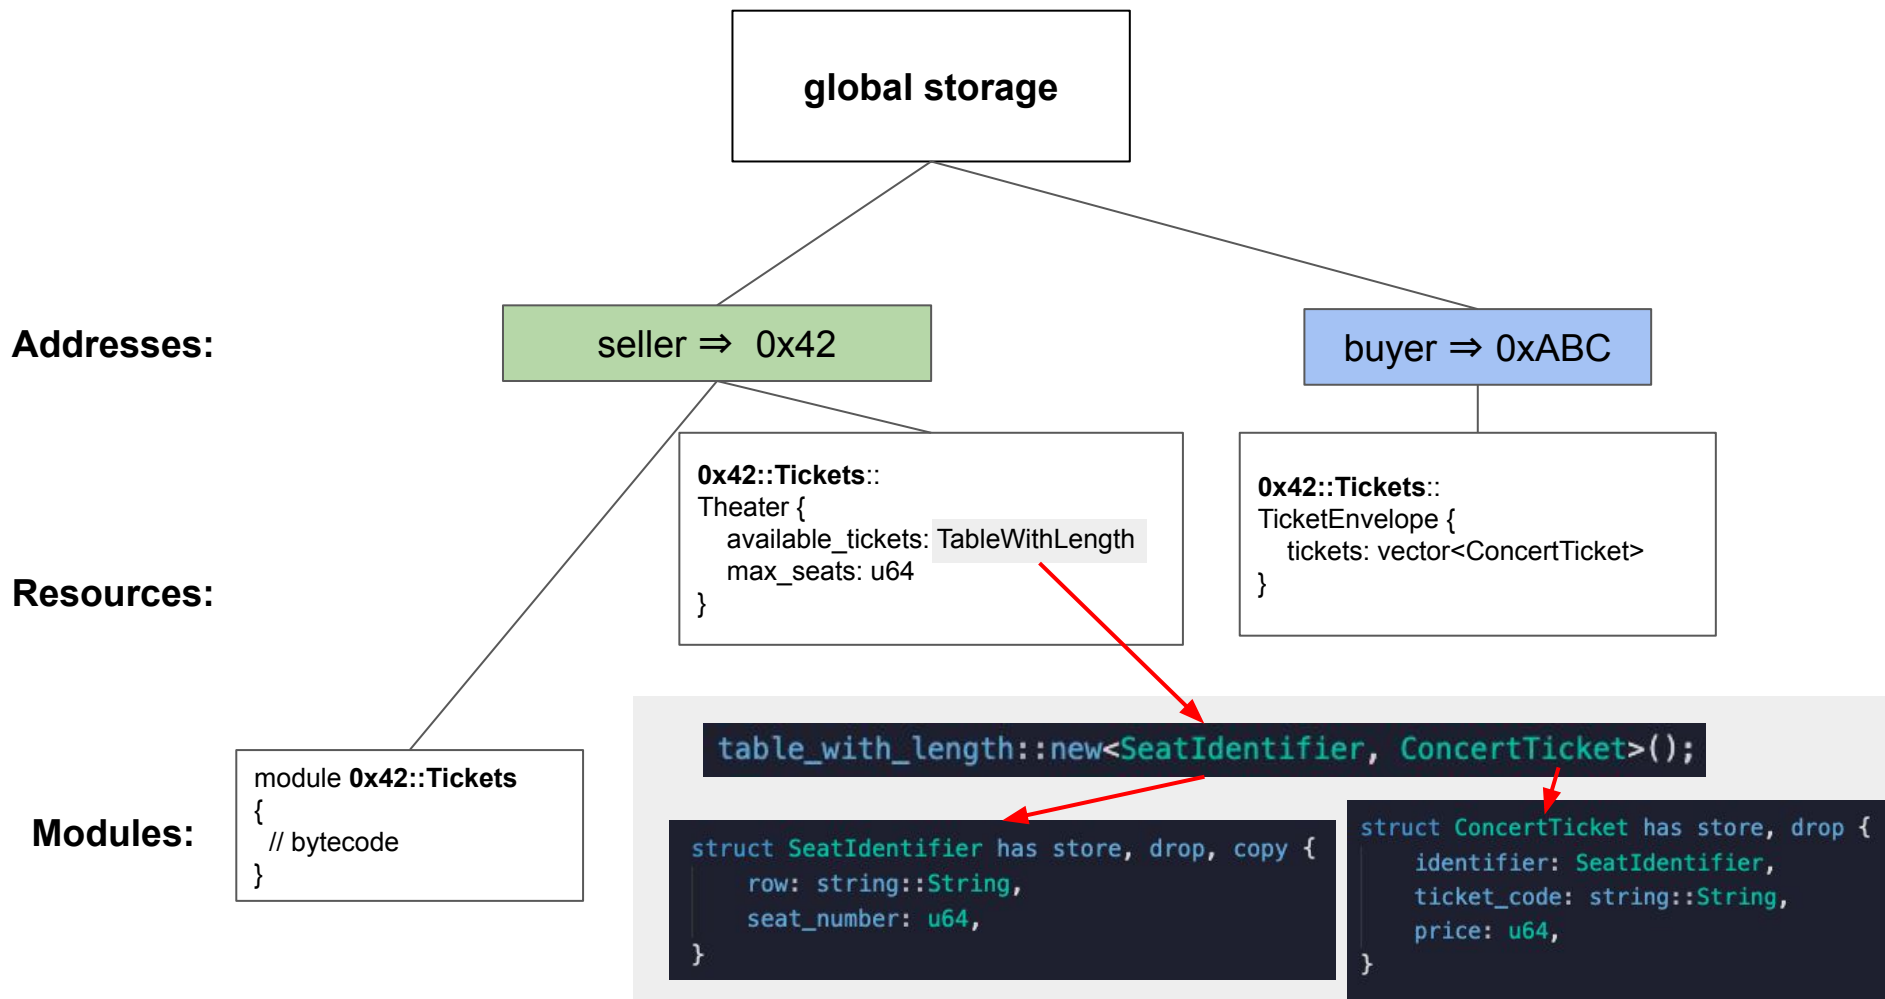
global storage

Addresses:

seller ⇒ 0x42

buyer ⇒ 0xABC

Resources:

0x42::Tickets::
Theater {
available_tickets: TableWithLength
max_seats: u64
}

0x42::Tickets::
TicketEnvelope {
tickets: vector<ConcertTicket>
}

Modules:

module 0x42::Tickets
{
// bytecode
}

table_with_length::new<SeatIdentifier, ConcertTicket>();

struct SeatIdentifier has store, drop, copy {
row: string::String,
seat_number: u64,
}

struct ConcertTicket has store, drop {
identifier: SeatIdentifier,
ticket_code: string::String,
price: u64,
}